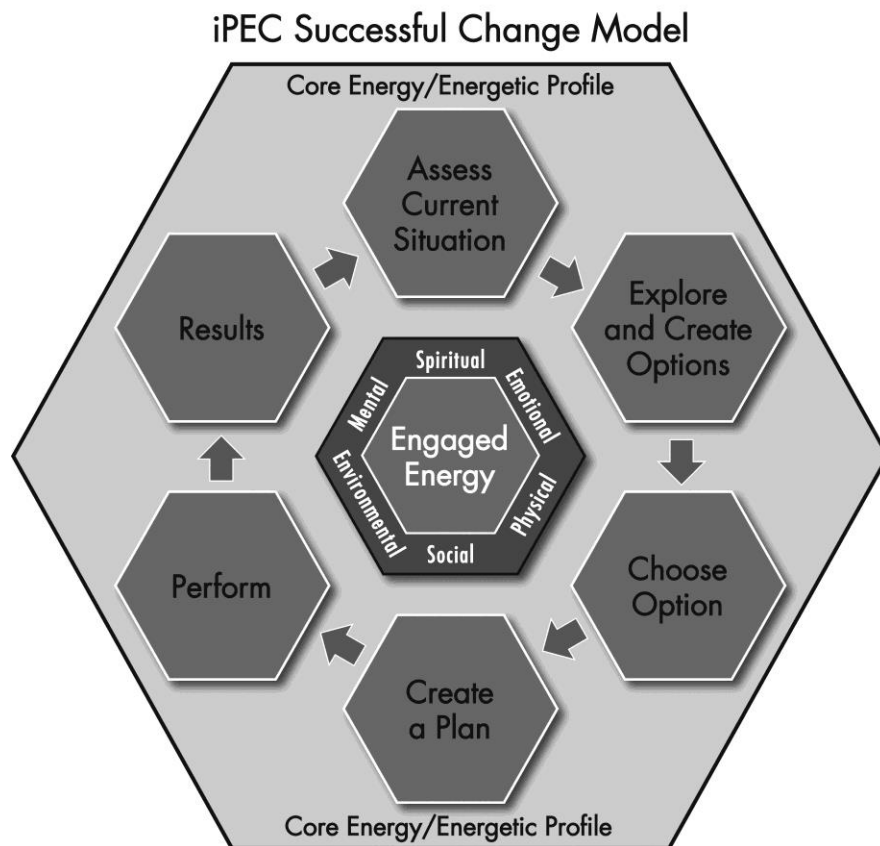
iPEC Successful Change Model

Core Energy/Energetic Profile

Assess Current Situation

Explore and Create Options

Choose Option

Create a Plan

Perform

Results

Spiritual

Emotional

Physical

Social

Environmental

Mental

Engaged Energy

Core Energy/Energetic Profile